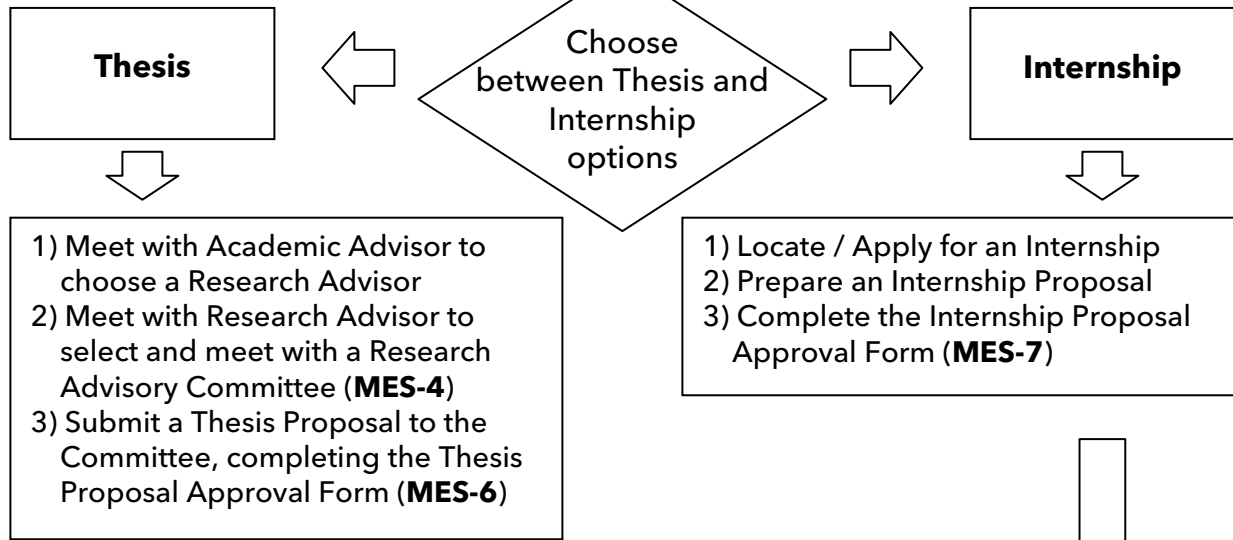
**Thesis**

Choose between Thesis and Internship options

**Internship**

1) Meet with Academic Advisor to choose a Research Advisor
2) Meet with Research Advisor to select and meet with a Research Advisory Committee (**MES-4**)
3) Submit a Thesis Proposal to the Committee, completing the Thesis Proposal Approval Form (**MES-6**)

1) Locate / Apply for an Internship
2) Prepare an Internship Proposal
3) Complete the Internship Proposal Approval Form (**MES-7**)